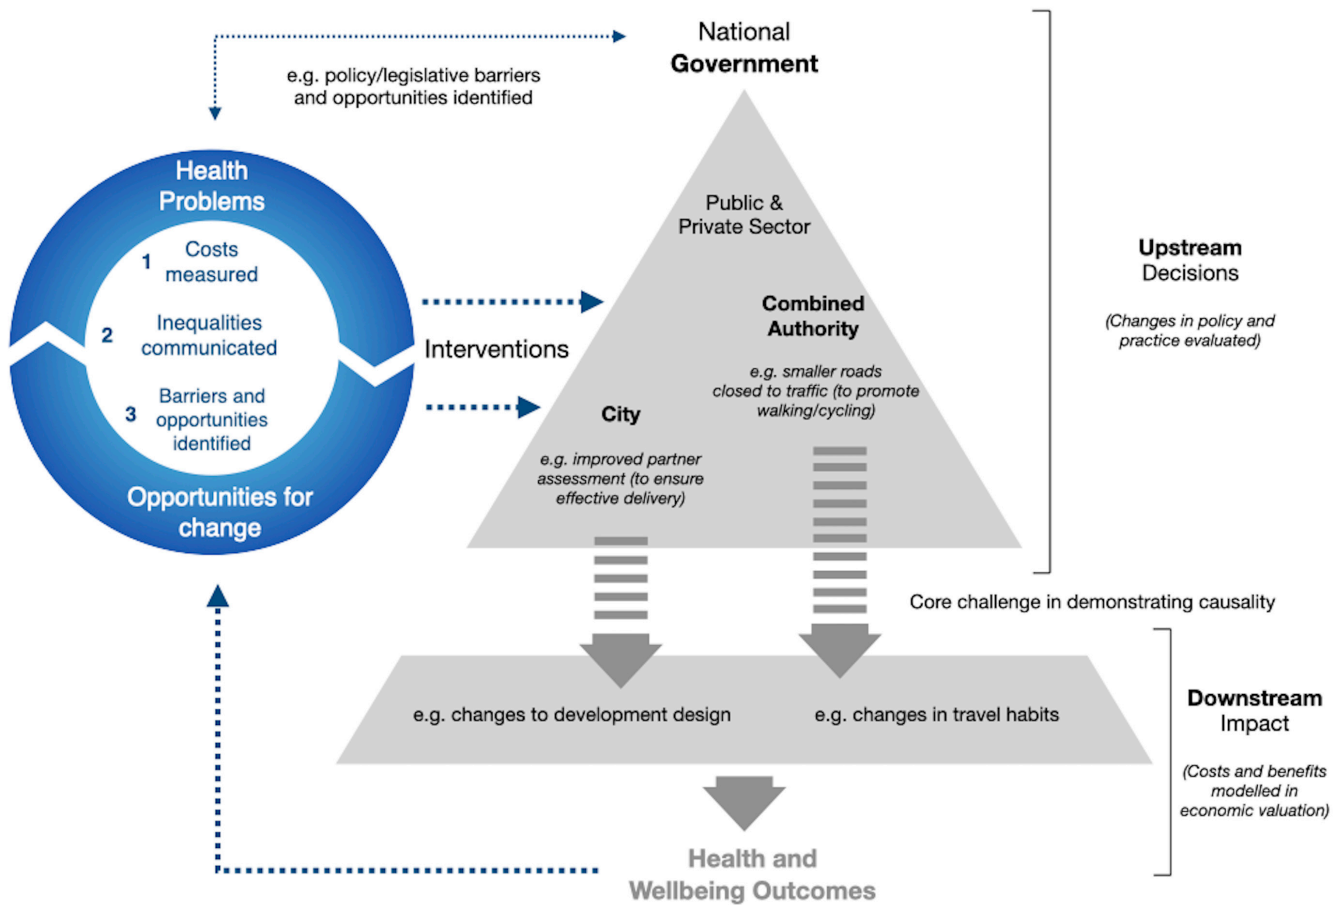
e.g. policy/legislative barriers and opportunities identified

National
**Government**

Health Problems

1 Costs measured

2 Inequalities communicated

3 Barriers and opportunities identified

Opportunities for change

Interventions

Public & Private Sector

Combined Authority

e.g. smaller roads closed to traffic (to promote walking/cycling)

City

e.g. improved partner assessment (to ensure effective delivery)

Upstream Decisions

(Changes in policy and practice evaluated)

Core challenge in demonstrating causality

e.g. changes to development design

e.g. changes in travel habits

Downstream Impact

(Costs and benefits modelled in economic valuation)

Health and Wellbeing Outcomes